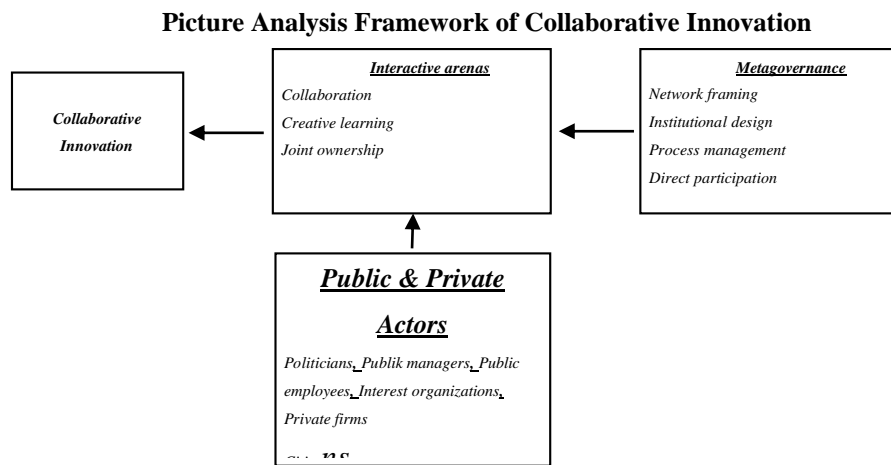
Picture Analysis Framework of Collaborative Innovation

Collaborative Innovation

Interactive arenas
Collaboration
Creative learning
Joint ownership

Metagovernance
Network framing
Institutional design
Process management
Direct participation

Public & Private Actors
Politicians, Publik managers, Public employees, Interest organizations, Private firms
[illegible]